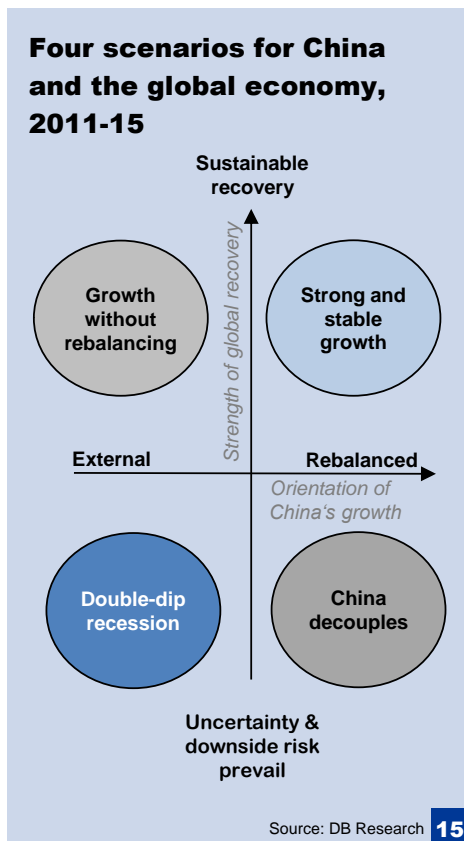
Four scenarios for China and the global economy, 2011-15

Sustainable recovery

Strength of global recovery

Growth without rebalancing

Strong and stable growth

External

Rebalanced

Orientation of China's growth

Double-dip recession

China decouples

Uncertainty & downside risk prevail

Source: DB Research

15